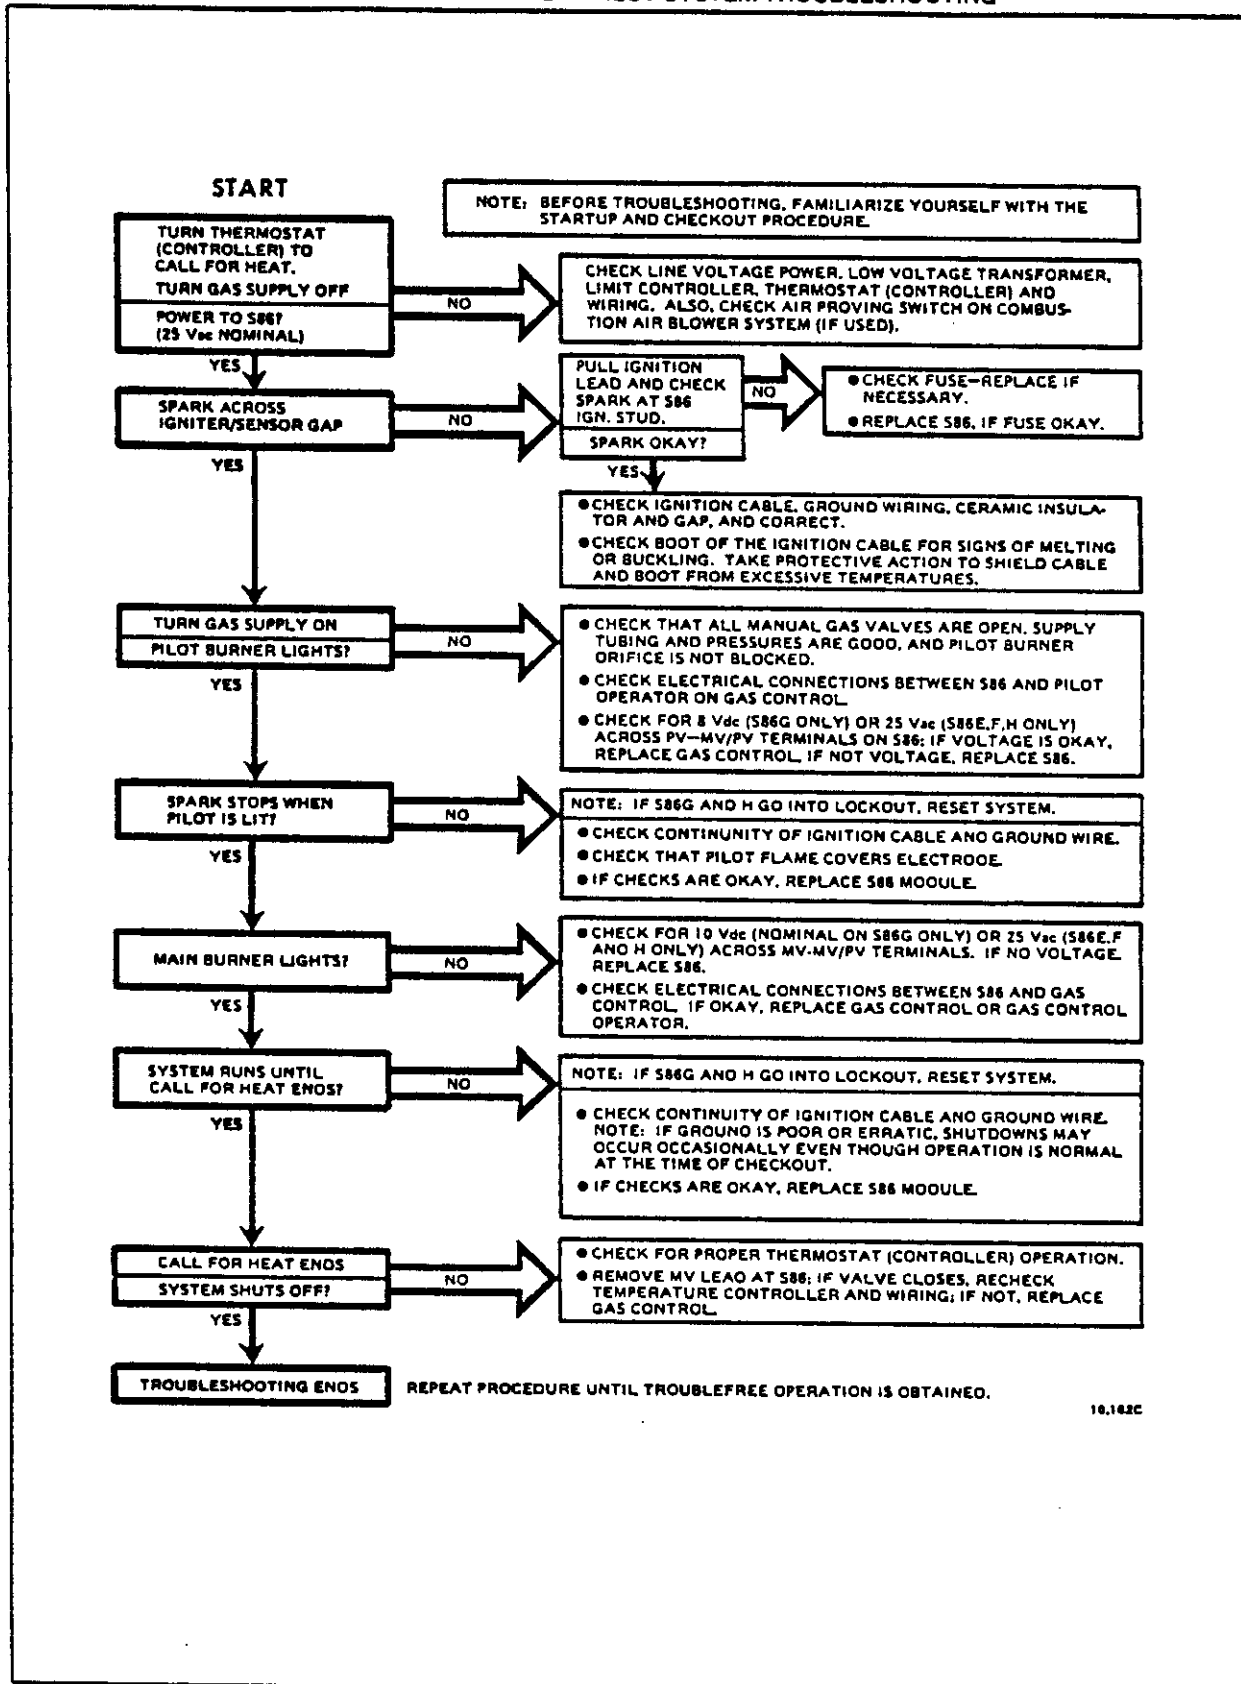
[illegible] SYSTEM TROUBLESHOOTING

START

NOTE: BEFORE TROUBLESHOOTING, FAMILIARIZE YOURSELF WITH THE STARTUP AND CHECKOUT PROCEDURE.

TURN THERMOSTAT (CONTROLLER) TO CALL FOR HEAT.
TURN GAS SUPPLY OFF
POWER TO S86? (25 Vac NOMINAL)

NO

CHECK LINE VOLTAGE POWER, LOW VOLTAGE TRANSFORMER, LIMIT CONTROLLER, THERMOSTAT (CONTROLLER) AND WIRING. ALSO, CHECK AIR PROVING SWITCH ON COMBUSTION AIR BLOWER SYSTEM (IF USED).

YES

SPARK ACROSS IGNITER/SENSOR GAP

NO

PULL IGNITION LEAD AND CHECK SPARK AT S86 IGN. STUD.
SPARK OKAY?

NO

● CHECK FUSE—REPLACE IF NECESSARY.
● REPLACE S86, IF FUSE OKAY.

YES

● CHECK IGNITION CABLE, GROUND WIRING, CERAMIC INSULATOR AND GAP, AND CORRECT.
● CHECK BOOT OF THE IGNITION CABLE FOR SIGNS OF MELTING OR BUCKLING. TAKE PROTECTIVE ACTION TO SHIELD CABLE AND BOOT FROM EXCESSIVE TEMPERATURES.

YES

TURN GAS SUPPLY ON
PILOT BURNER LIGHTS?

NO

● CHECK THAT ALL MANUAL GAS VALVES ARE OPEN, SUPPLY TUBING AND PRESSURES ARE GOOD, AND PILOT BURNER ORIFICE IS NOT BLOCKED.
● CHECK ELECTRICAL CONNECTIONS BETWEEN S86 AND PILOT OPERATOR ON GAS CONTROL.
● CHECK FOR 8 Vdc (S86G ONLY) OR 25 Vac (S86E,F,H ONLY) ACROSS PV—MV/PV TERMINALS ON S86; IF VOLTAGE IS OKAY, REPLACE GAS CONTROL. IF NOT VOLTAGE, REPLACE S86.

YES

SPARK STOPS WHEN PILOT IS LIT?

NO

NOTE: IF S86G AND H GO INTO LOCKOUT, RESET SYSTEM.
● CHECK CONTINUNITY OF IGNITION CABLE ANO GROUND WIRE.
● CHECK THAT PILOT FLAME COVERS ELECTROOE.
● IF CHECKS ARE OKAY, REPLACE S86 MOOULE.

YES

MAIN BURNER LIGHTS?

NO

● CHECK FOR 10 Vdc (NOMINAL ON S86G ONLY) OR 25 Vac (S86E,F ANO H ONLY) ACROSS MV-MV/PV TERMINALS. IF NO VOLTAGE, REPLACE S86.
● CHECK ELECTRICAL CONNECTIONS BETWEEN S86 AND GAS CONTROL. IF OKAY, REPLACE GAS CONTROL OR GAS CONTROL OPERATOR.

YES

SYSTEM RUNS UNTIL CALL FOR HEAT ENOS?

NO

NOTE: IF S86G AND H GO INTO LOCKOUT, RESET SYSTEM.
● CHECK CONTINUITY OF IGNITION CABLE ANO GROUND WIRE. NOTE: IF GROUNO IS POOR OR ERRATIC, SHUTDOWNS MAY OCCUR OCCASIONALLY EVEN THOUGH OPERATION IS NORMAL AT THE TIME OF CHECKOUT.
● IF CHECKS ARE OKAY, REPLACE S86 MOOULE.

YES

CALL FOR HEAT ENOS
SYSTEM SHUTS OFF?

NO

● CHECK FOR PROPER THERMOSTAT (CONTROLLER) OPERATION.
● REMOVE MV LEAO AT S86; IF VALVE CLOSES, RECHECK TEMPERATURE CONTROLLER AND WIRING; IF NOT, REPLACE GAS CONTROL.

YES

TROUBLESHOOTING ENOS

REPEAT PROCEDURE UNTIL TROUBLEFREE OPERATION IS OBTAINEO.

10,162C